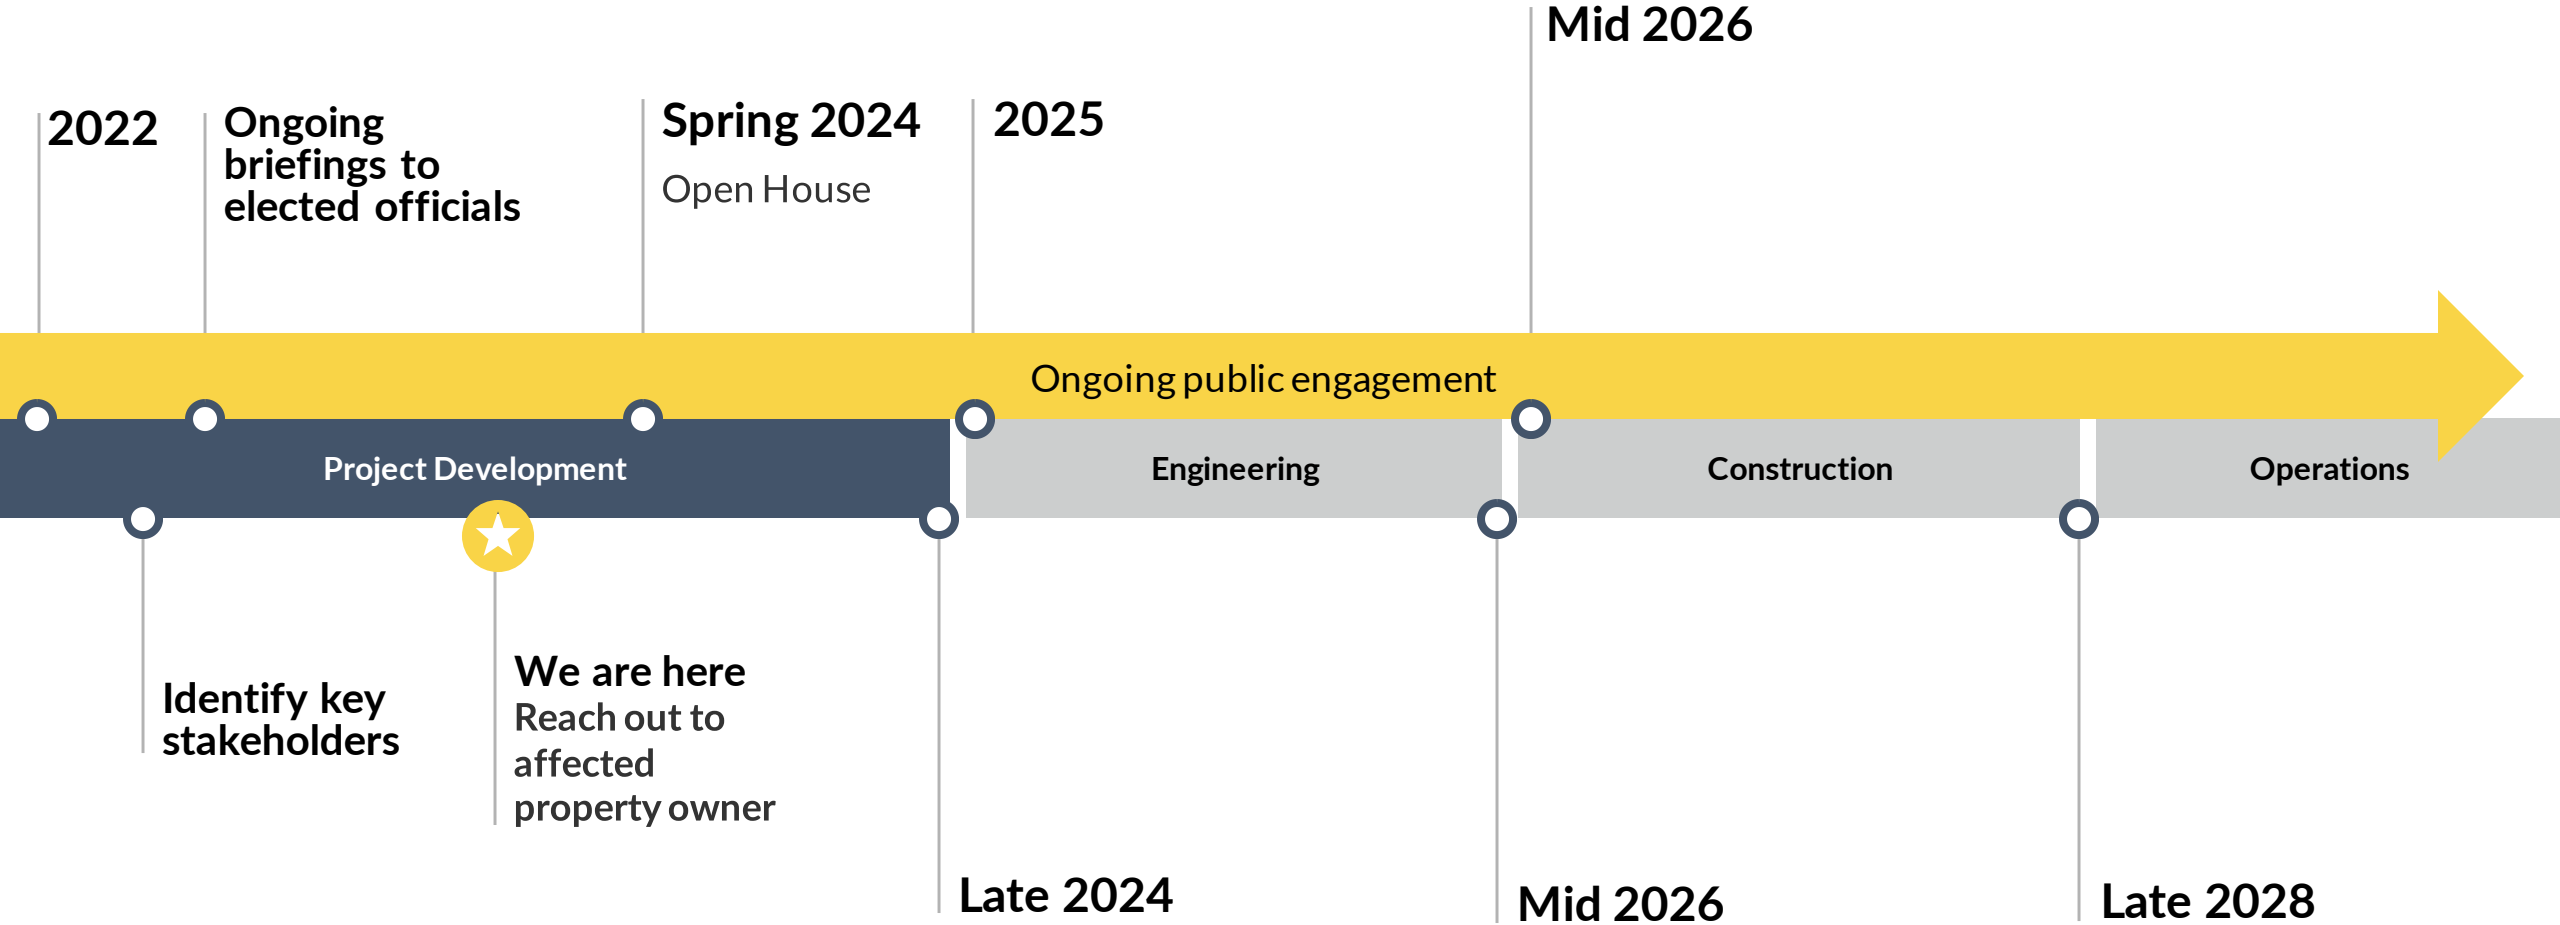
Mid 2026

2022

Ongoing briefings to elected officials

Spring 2024

Open House

2025

Ongoing public engagement

Project Development

Engineering

Construction

Operations

Identify key stakeholders

We are here

Reach out to affected property owner

Late 2024

Mid 2026

Late 2028